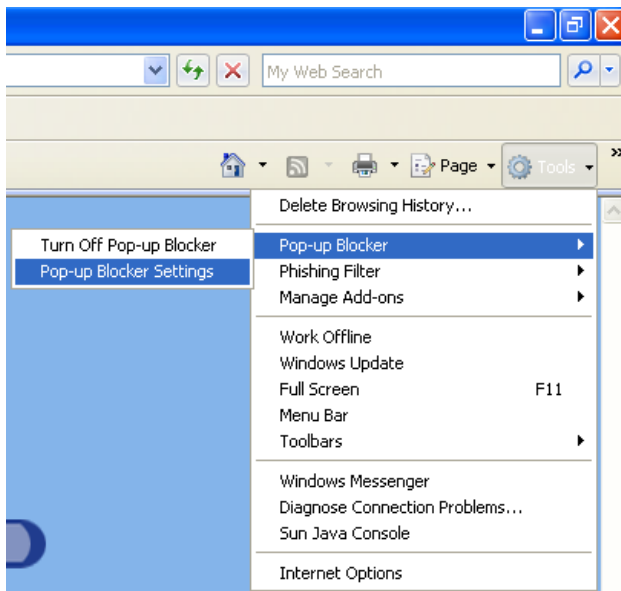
My Web Search

Page
Tools

Delete Browsing History...
Pop-up Blocker
Phishing Filter
Manage Add-ons

Work Offline
Windows Update
Full Screen F11
Menu Bar
Toolbars

Windows Messenger
Diagnose Connection Problems...
Sun Java Console

Internet Options

Turn Off Pop-up Blocker
Pop-up Blocker Settings